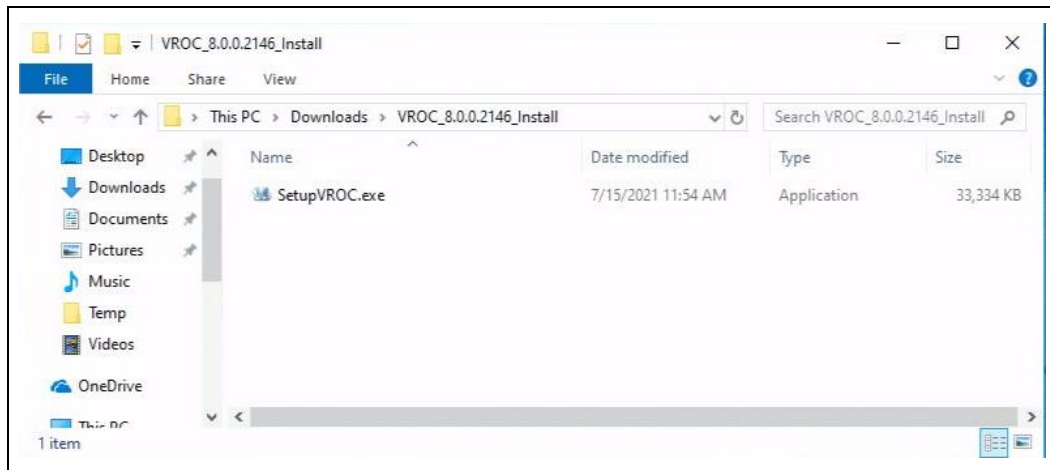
VROC_8.0.0.2146_Install

File Home Share View

This PC > Downloads > VROC_8.0.0.2146_Install

Search VROC_8.0.0.2146_Install

Desktop
Downloads
Documents
Pictures
Music
Temp
Videos
OneDrive
This PC

| Name | Date modified | Type | Size |
|---|---|---|---|
| SetupVROC.exe | 7/15/2021 11:54 AM | Application | 33,334 KB |

1 item